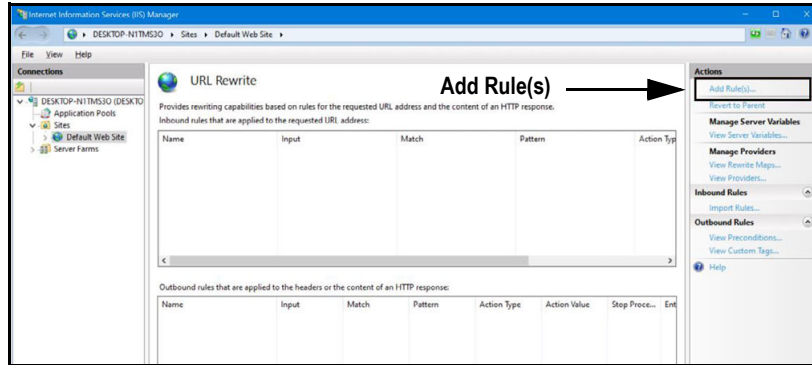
Internet Information Services (IIS) Manager

DESKTOP-N1TMS3O ▸ Sites ▸ Default Web Site ▸

File View Help

Connections

DESKTOP-N1TMS3O (DESKTO
Application Pools
Sites
Default Web Site
Server Farms

URL Rewrite

Add Rule(s)

Provides rewriting capabilities based on rules for the requested URL address and the content of an HTTP response.

Inbound rules that are applied to the requested URL address:

| Name | Input | Match | Pattern | Action Typ |
|---|---|---|---|---|

Outbound rules that are applied to the headers or the content of an HTTP response:

| Name | Input | Match | Pattern | Action Type | Action Value | Stop Proce... | Ent |
|---|---|---|---|---|---|---|---|

Actions
Add Rule(s)...
Revert to Parent
Manage Server Variables
View Server Variables...
Manage Providers
View Rewrite Maps...
View Providers...
Inbound Rules
Import Rules...
Outbound Rules
View Preconditions...
View Custom Tags...
Help